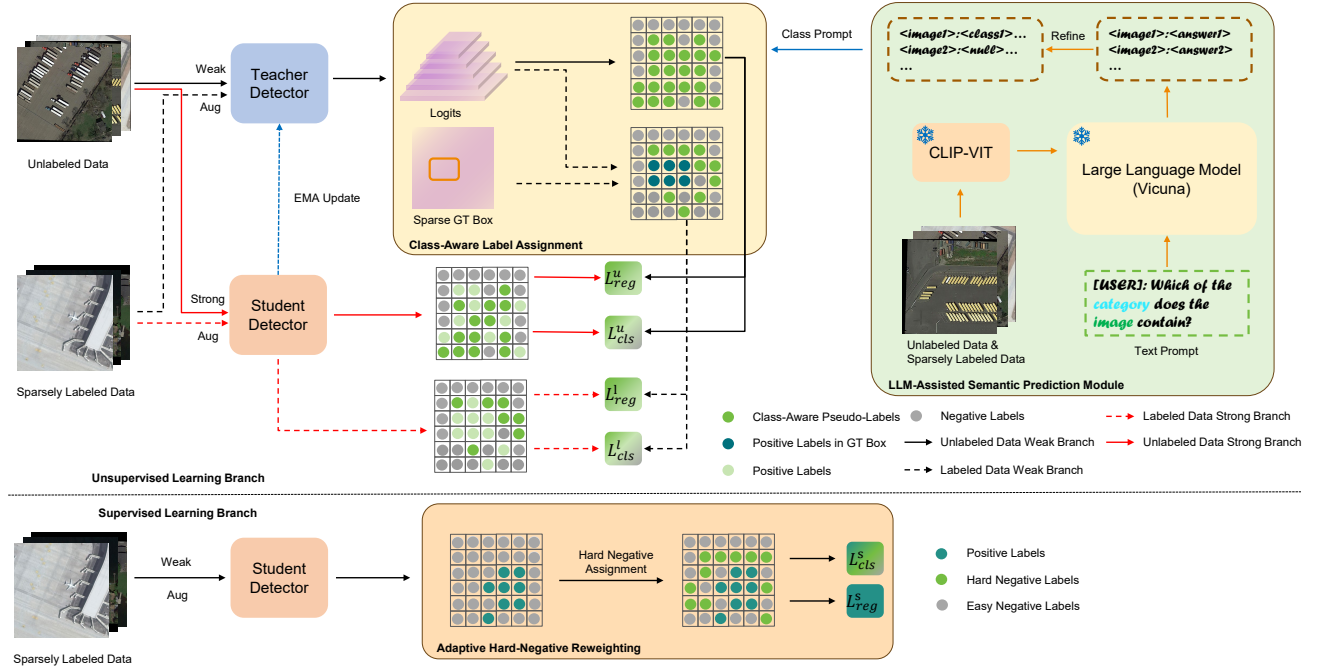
Unlabeled Data

Weak

Aug

Teacher Detector

EMA Update

Logits

Sparse GT Box

Class-Aware Label Assignment

Class Prompt

<image1>:<class1>...
<image2>:<null>...
...

Refine

<image1>:<answer1>
<image2>:<answer2>
...

CLIP-VIT

Large Language Model (Vicuna)

Unlabeled Data & Sparsely Labeled Data

[USER]: Which of the category does the image contain?

Text Prompt

LLM-Assisted Semantic Prediction Module

Sparsely Labeled Data

Strong

Aug

Student Detector

$L_{reg}^{u}$

$L_{cls}^{u}$

$L_{reg}^{l}$

$L_{cls}^{l}$

Class-Aware Pseudo-Labels

Negative Labels

Labeled Data Strong Branch

Positive Labels in GT Box

Unlabeled Data Weak Branch

Unlabeled Data Strong Branch

Positive Labels

Labeled Data Weak Branch

Unsupervised Learning Branch

Supervised Learning Branch

Weak

Aug

Student Detector

Hard Negative Assignment

$L_{cls}^{s}$

$L_{reg}^{s}$

Positive Labels

Hard Negative Labels

Easy Negative Labels

Sparsely Labeled Data

Adaptive Hard-Negative Reweighting